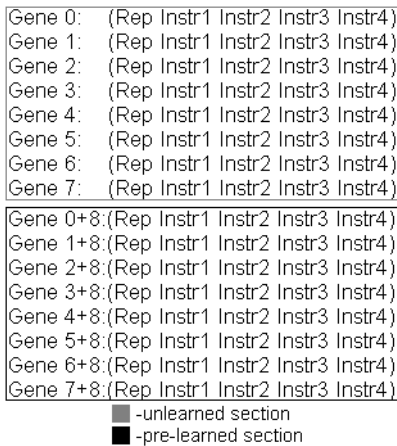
Gene 0: (Rep Instr1 Instr2 Instr3 Instr4)
Gene 1: (Rep Instr1 Instr2 Instr3 Instr4)
Gene 2: (Rep Instr1 Instr2 Instr3 Instr4)
Gene 3: (Rep Instr1 Instr2 Instr3 Instr4)
Gene 4: (Rep Instr1 Instr2 Instr3 Instr4)
Gene 5: (Rep Instr1 Instr2 Instr3 Instr4)
Gene 6: (Rep Instr1 Instr2 Instr3 Instr4)
Gene 7: (Rep Instr1 Instr2 Instr3 Instr4)

Gene 0+8:(Rep Instr1 Instr2 Instr3 Instr4)
Gene 1+8:(Rep Instr1 Instr2 Instr3 Instr4)
Gene 2+8:(Rep Instr1 Instr2 Instr3 Instr4)
Gene 3+8:(Rep Instr1 Instr2 Instr3 Instr4)
Gene 4+8:(Rep Instr1 Instr2 Instr3 Instr4)
Gene 5+8:(Rep Instr1 Instr2 Instr3 Instr4)
Gene 6+8:(Rep Instr1 Instr2 Instr3 Instr4)
Gene 7+8:(Rep Instr1 Instr2 Instr3 Instr4)

-unlearned section
-pre-learned section